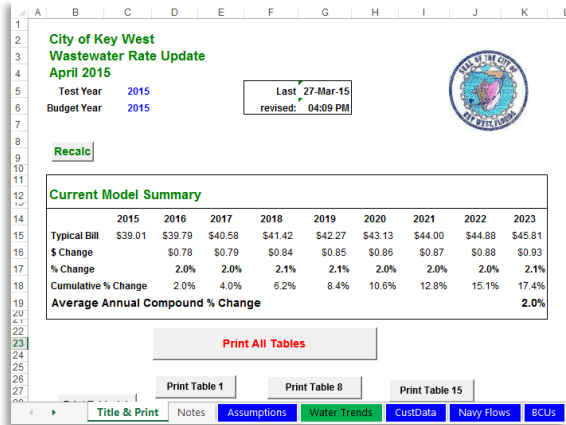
A B C D E F G H I J K L

City of Key West
Wastewater Rate Update
April 2015

Test Year 2015
Budget Year 2015

Last 27-Mar-15
revised: 04:09 PM

SEAL OF THE CITY OF KEY WEST FLORIDA

Recalc

Current Model Summary

| | 2015 | 2016 | 2017 | 2018 | 2019 | 2020 | 2021 | 2022 | 2023 |
|---|---|---|---|---|---|---|---|---|---|
| Typical Bill | $39.01 | $39.79 | $40.58 | $41.42 | $42.27 | $43.13 | $44.00 | $44.88 | $45.81 |
| $ Change | | $0.78 | $0.79 | $0.84 | $0.85 | $0.86 | $0.87 | $0.88 | $0.93 |
| % Change | | 2.0% | 2.0% | 2.1% | 2.1% | 2.0% | 2.0% | 2.0% | 2.1% |
| Cumulative % Change | | 2.0% | 4.0% | 6.2% | 8.4% | 10.6% | 12.8% | 15.1% | 17.4% |

Average Annual Compound % Change 2.0%

Print All Tables

Print Table 1
Print Table 8
Print Table 15
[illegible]

Title & Print | Notes | Assumptions | Water Trends | CustData | Navy Flows | BCUs